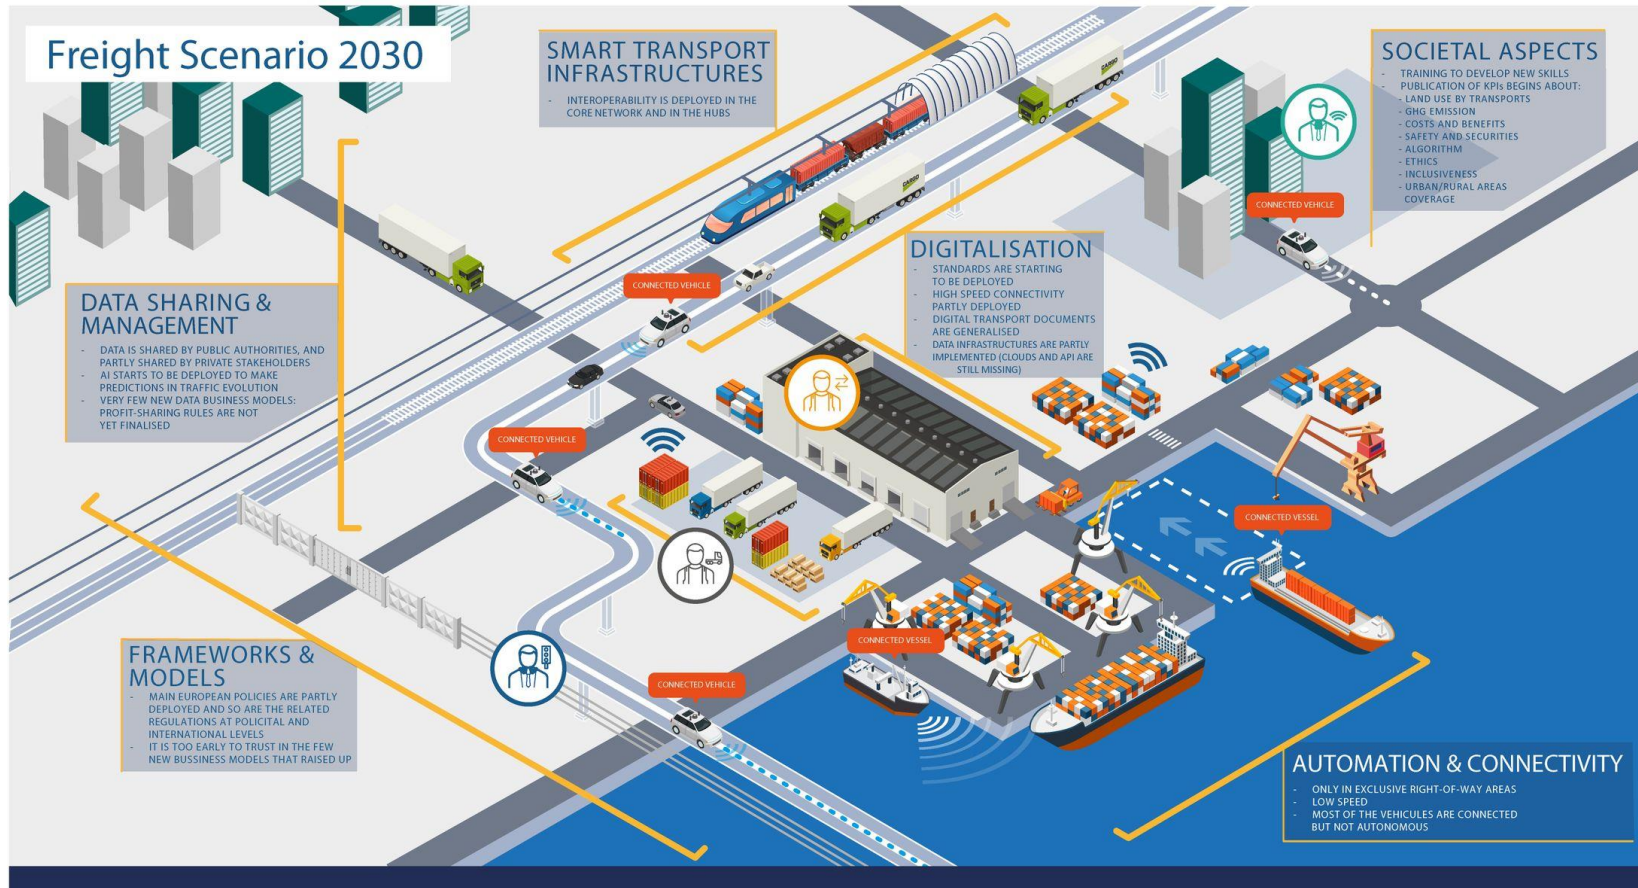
Freight Scenario 2030

SMART TRANSPORT INFRASTRUCTURES
- INTEROPERABILITY IS DEPLOYED IN THE CORE NETWORK AND IN THE HUBS

SOCIETAL ASPECTS
- TRAINING TO DEVELOP NEW SKILLS
- PUBLICATION OF KPIs BEGINS ABOUT:
- LAND USE BY TRANSPORTS
- GHG EMISSION
- COSTS AND BENEFITS
- SAFETY AND SECURITIES
- ALGORITHM
- ETHICS
- INCLUSIVENESS
- URBAN/RURAL AREAS COVERAGE

CONNECTED VEHICLE

DIGITALISATION
- STANDARDS ARE STARTING TO BE DEPLOYED
- HIGH SPEED CONNECTIVITY PARTLY DEPLOYED
- DIGITAL TRANSPORT DOCUMENTS ARE GENERALISED
- DATA INFRASTRUCTURES ARE PARTLY IMPLEMENTED (CLOUDS AND API ARE STILL MISSING)

CONNECTED VEHICLE

DATA SHARING & MANAGEMENT
- DATA IS SHARED BY PUBLIC AUTHORITIES, AND PARTLY SHARED BY PRIVATE STAKEHOLDERS
- AI STARTS TO BE DEPLOYED TO MAKE PREDICTIONS IN TRAFFIC EVOLUTION
- VERY FEW NEW DATA BUSINESS MODELS: PROFIT-SHARING RULES ARE NOT YET FINALISED

CONNECTED VEHICLE

CONNECTED VESSEL

CONNECTED VESSEL

FRAMEWORKS & MODELS
- MAIN EUROPEAN POLICIES ARE PARTLY DEPLOYED AND SO ARE THE RELATED REGULATIONS AT POLICITAL AND INTERNATIONAL LEVELS
- IT IS TOO EARLY TO TRUST IN THE FEW NEW BUSSINESS MODELS THAT RAISED UP

CONNECTED VEHICLE

AUTOMATION & CONNECTIVITY
- ONLY IN EXCLUSIVE RIGHT-OF-WAY AREAS
- LOW SPEED
- MOST OF THE VEHICULES ARE CONNECTED BUT NOT AUTONOMOUS